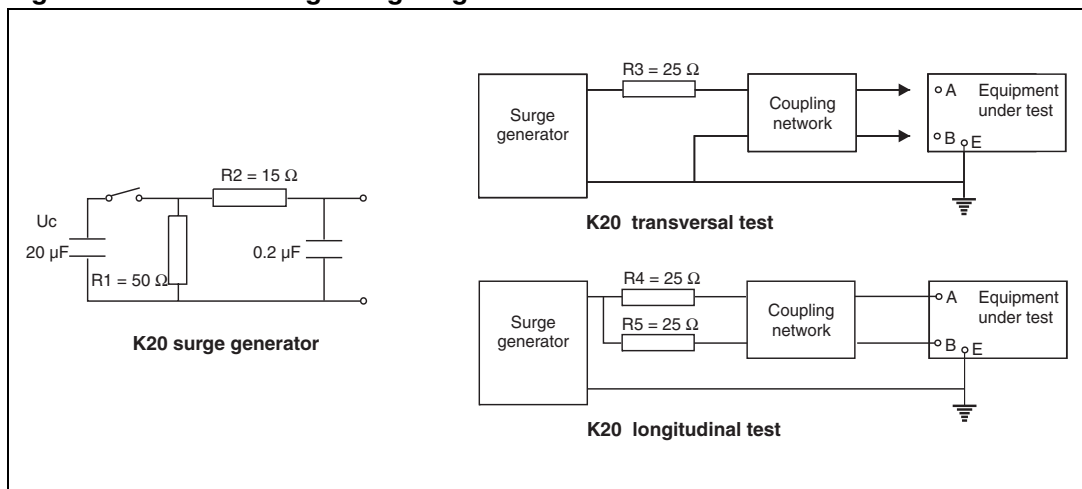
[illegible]

Uc

20 µF

R1 = 50 Ω

R2 = 15 Ω

0.2 µF

**K20 surge generator**

Surge generator

R3 = 25 Ω

Coupling network

A

B

E

Equipment under test

**K20 transversal test**

Surge generator

R4 = 25 Ω

R5 = 25 Ω

Coupling network

A

B

E

Equipment under test

**K20 longitudinal test**